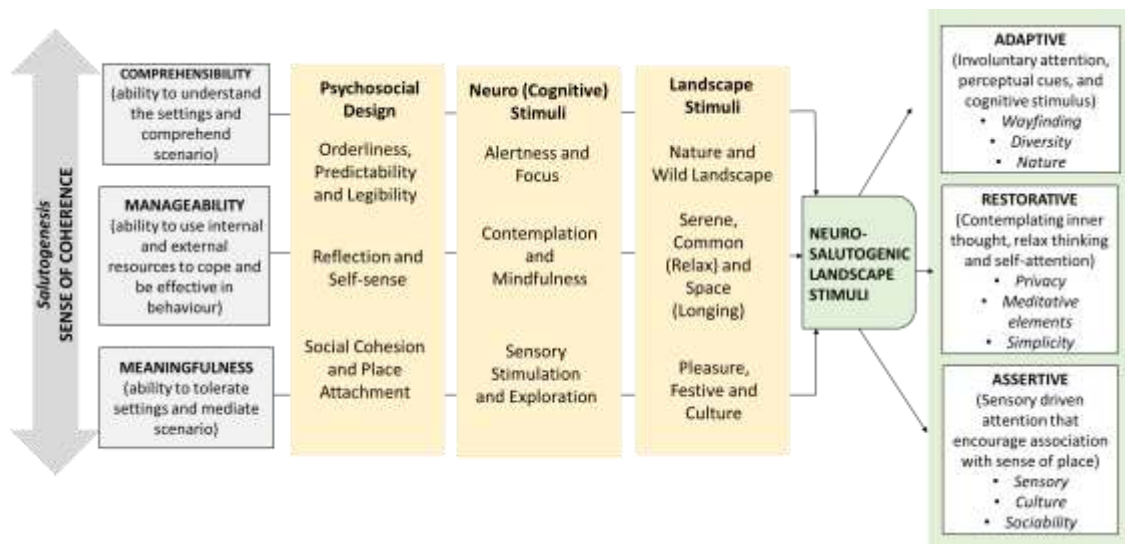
Salutogenesis
SENSE OF COHERENCE

COMPREHENSIBILITY (ability to understand the settings and comprehend scenario)

MANAGEABILITY (ability to use internal and external resources to cope and be effective in behaviour)

MEANINGFULNESS (ability to tolerate settings and mediate scenario)

Psychosocial Design

Orderliness, Predictability and Legibility

Reflection and Self-sense

Social Cohesion and Place Attachment

Neuro (Cognitive) Stimuli

Alertness and Focus

Contemplation and Mindfulness

Sensory Stimulation and Exploration

Landscape Stimuli

Nature and Wild Landscape

Serene, Common (Relax) and Space (Longing)

Pleasure, Festive and Culture

NEURO-SALUTOGENIC LANDSCAPE STIMULI

ADAPTIVE (Involuntary attention, perceptual cues, and cognitive stimulus)
• Wayfinding
• Diversity
• Nature

RESTORATIVE (Contemplating inner thought, relax thinking and self-attention)
• Privacy
• Meditative elements
• Simplicity

ASSERTIVE (Sensory driven attention that encourage association with sense of place)
• Sensory
• Culture
• Sociability